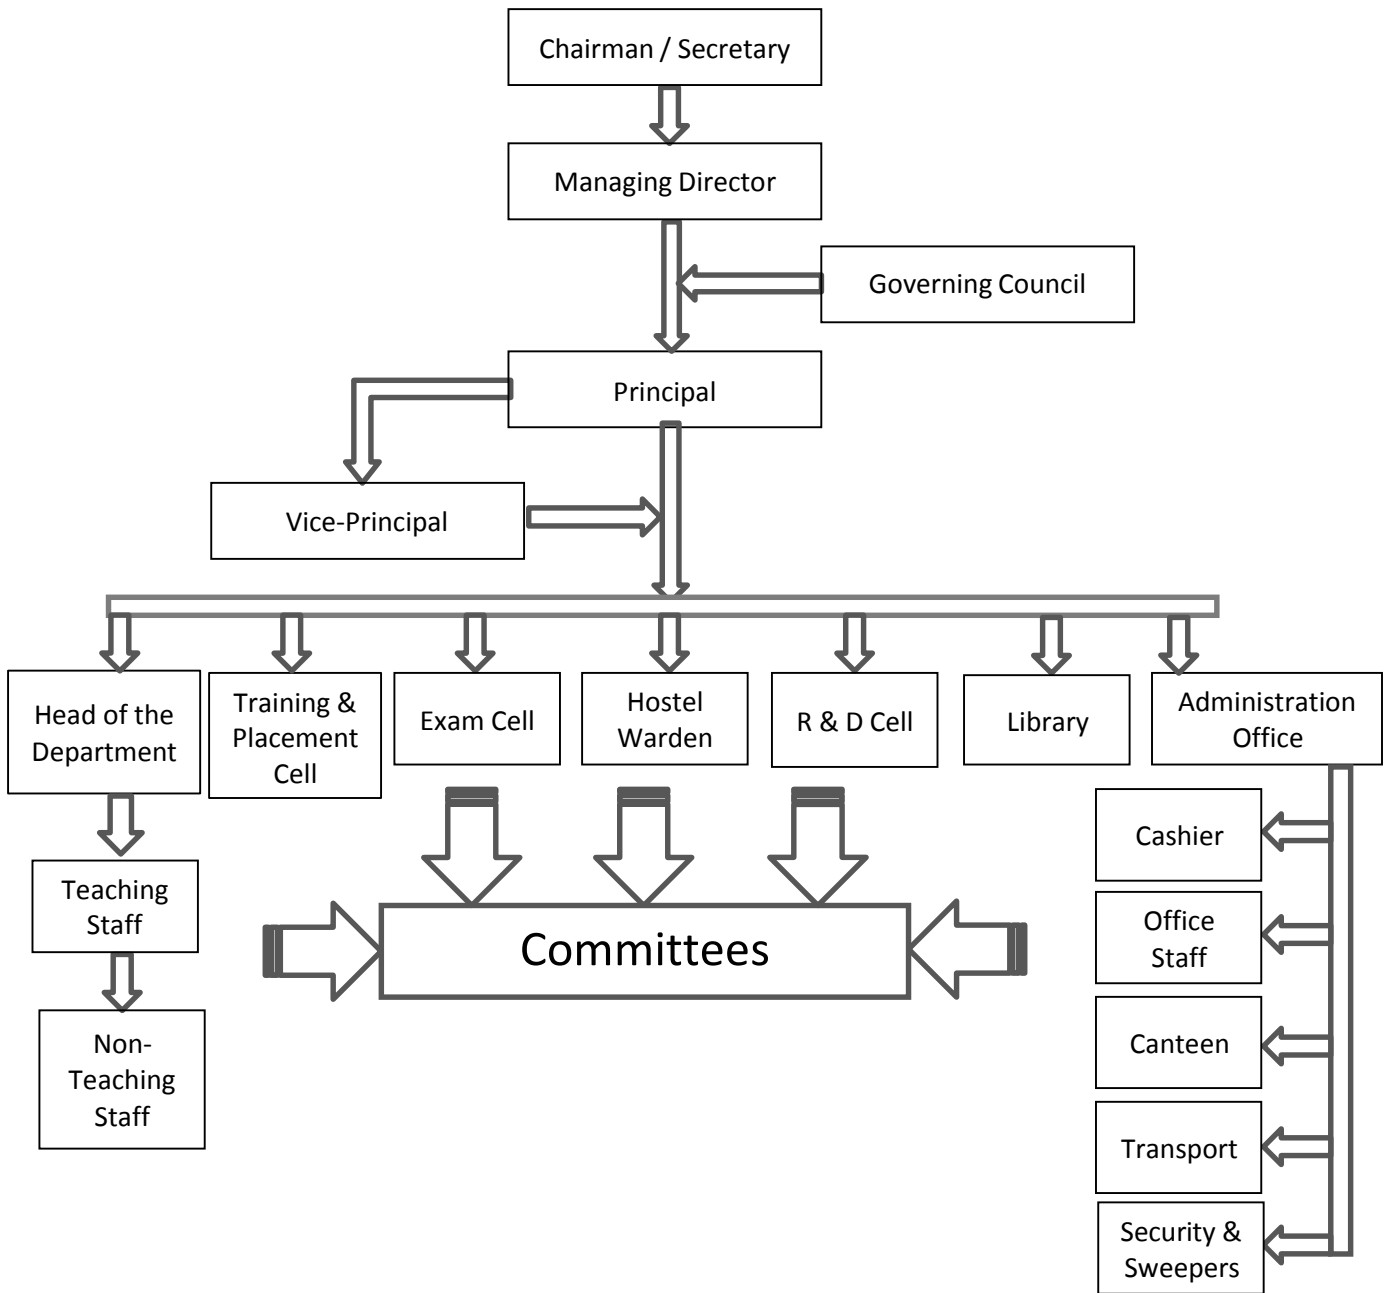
Chairman / Secretary

Managing Director

Governing Council

Principal

Vice-Principal

Head of the Department

Training & Placement Cell

Exam Cell

Hostel Warden

R & D Cell

Library

Administration Office

Teaching Staff

Non-Teaching Staff

Committees

Cashier

Office Staff

Canteen

Transport

Security & Sweepers